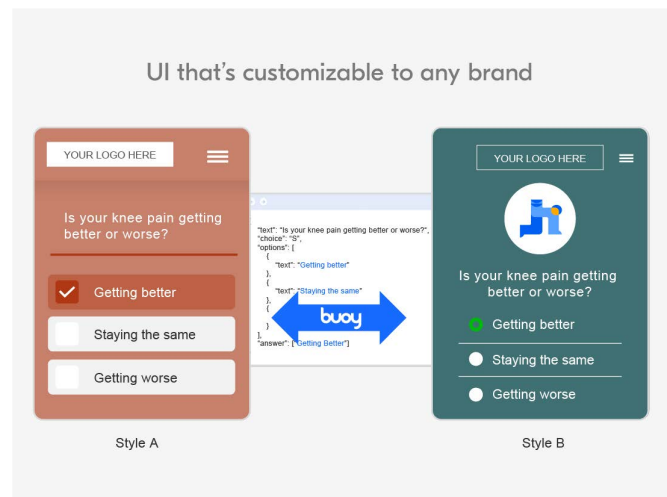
UI that's customizable to any brand

YOUR LOGO HERE

Is your knee pain getting better or worse?

Getting better

Staying the same

Getting worse

Style A

"text": "Is your knee pain getting better or worse?",
"choice": "S",
"options": [
{
"text": "Getting better"
},
{
"text": "Staying the same"
},
{
}
],
"answer": ["Getting Better"]

buoy

YOUR LOGO HERE

Is your knee pain getting better or worse?

Getting better

Staying the same

Getting worse

Style B